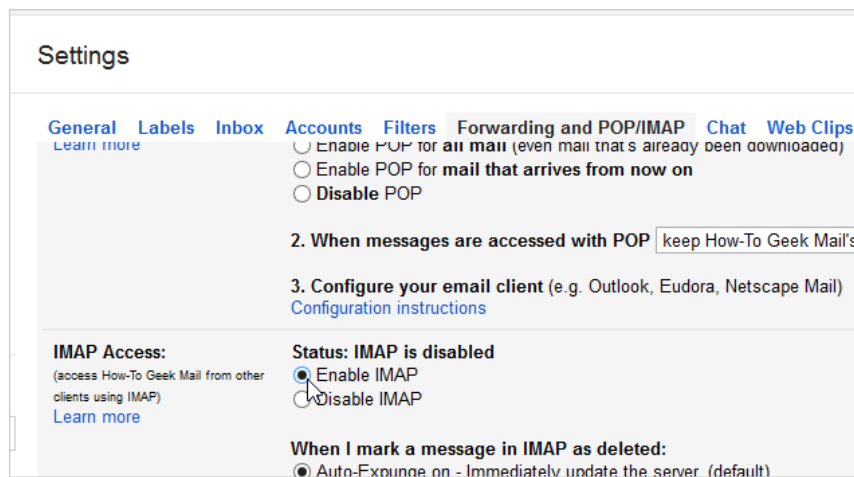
Settings

General Labels Inbox Accounts Filters Forwarding and POP/IMAP Chat Web Clips

Learn more

Enable POP for all mail (even mail that's already been downloaded)

Enable POP for mail that arrives from now on

Disable POP

2. When messages are accessed with POP keep How-To Geek Mail's

3. Configure your email client (e.g. Outlook, Eudora, Netscape Mail)
Configuration instructions

IMAP Access:
(access How-To Geek Mail from other clients using IMAP)
Learn more

Status: IMAP is disabled

Enable IMAP

Disable IMAP

When I mark a message in IMAP as deleted:

Auto-Expunge on - Immediately update the server. (default)